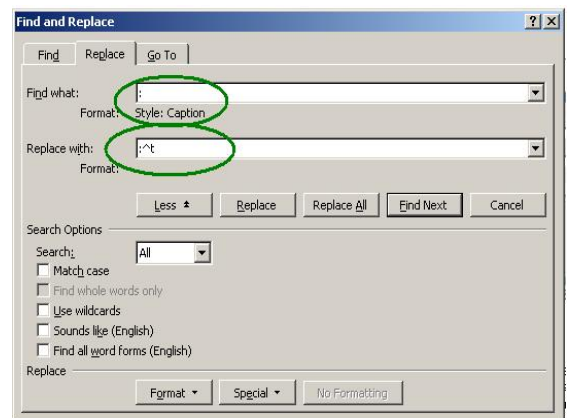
Find and Replace

? X

Find | Replace | Go To

Find what: :

Format: Style: Caption

Replace with: :^t

Format:

Less ▲ | Replace | Replace All | Find Next | Cancel

Search Options

Search: All

Match case

Find whole words only

Use wildcards

Sounds like (English)

Find all word forms (English)

Replace

Format ▼ | Special ▼ | No Formatting